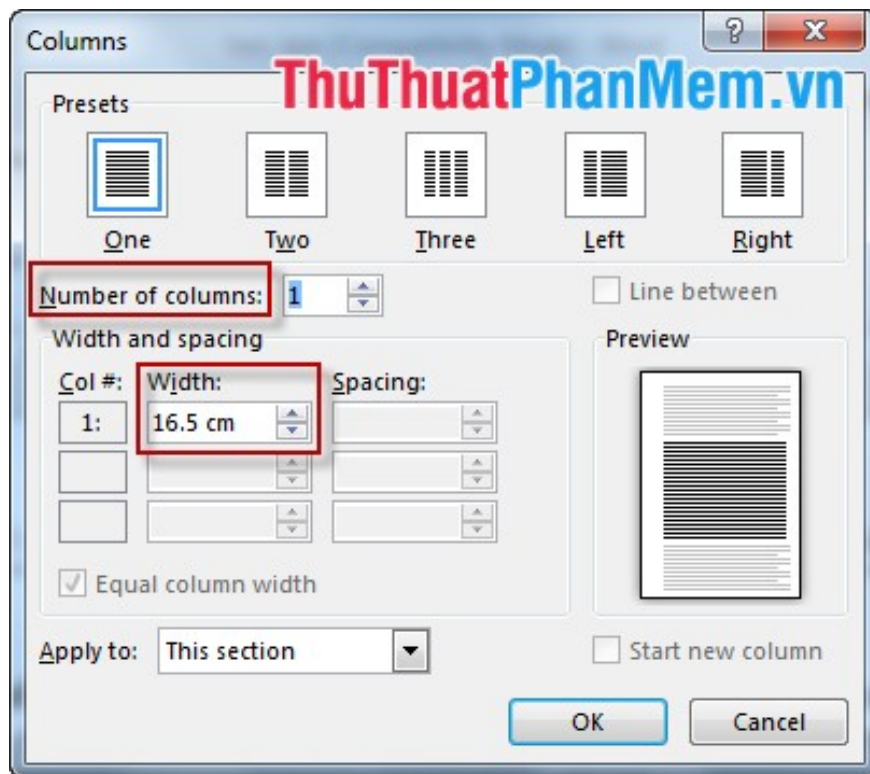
Columns

?

ThuThuatPhanMem.vn

Presets

One

Two

Three

Left

Right

Number of columns: 1

Line between

Width and spacing

Col #: Width: Spacing:

1: 16.5 cm

Equal column width

Preview

Apply to: This section

Start new column

OK

Cancel